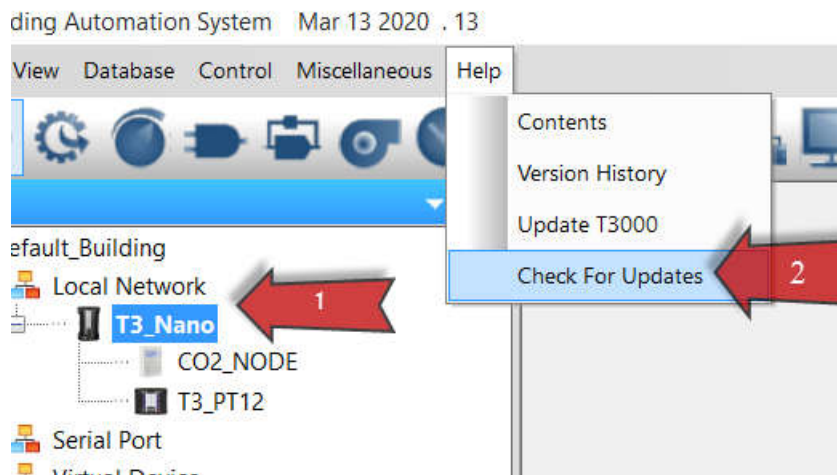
ding Automation System Mar 13 2020 . 13

View Database Control Miscellaneous Help

Contents

Version History

Update T3000

Check For Updates

2

efault_Building

Local Network

1

T3_Nano

CO2_NODE

T3_PT12

Serial Port

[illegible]